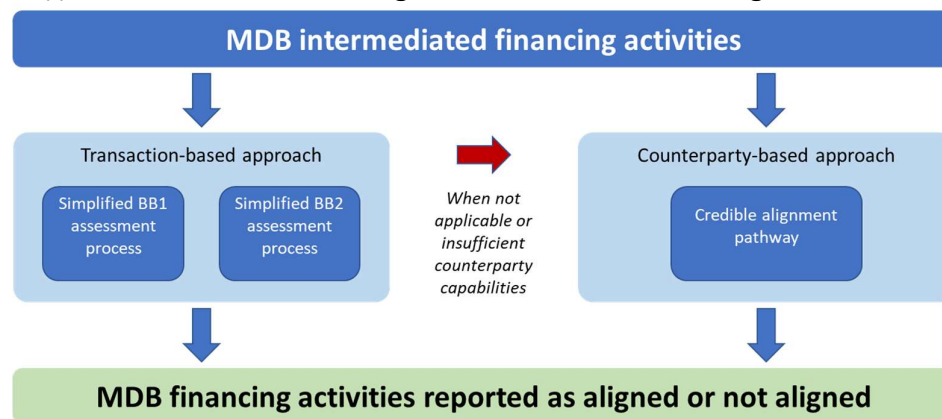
MDB intermediated financing activities

Transaction-based approach

Simplified BB1 assessment process

Simplified BB2 assessment process

When not applicable or insufficient counterparty capabilities

Counterparty-based approach

Credible alignment pathway

MDB financing activities reported as aligned or not aligned